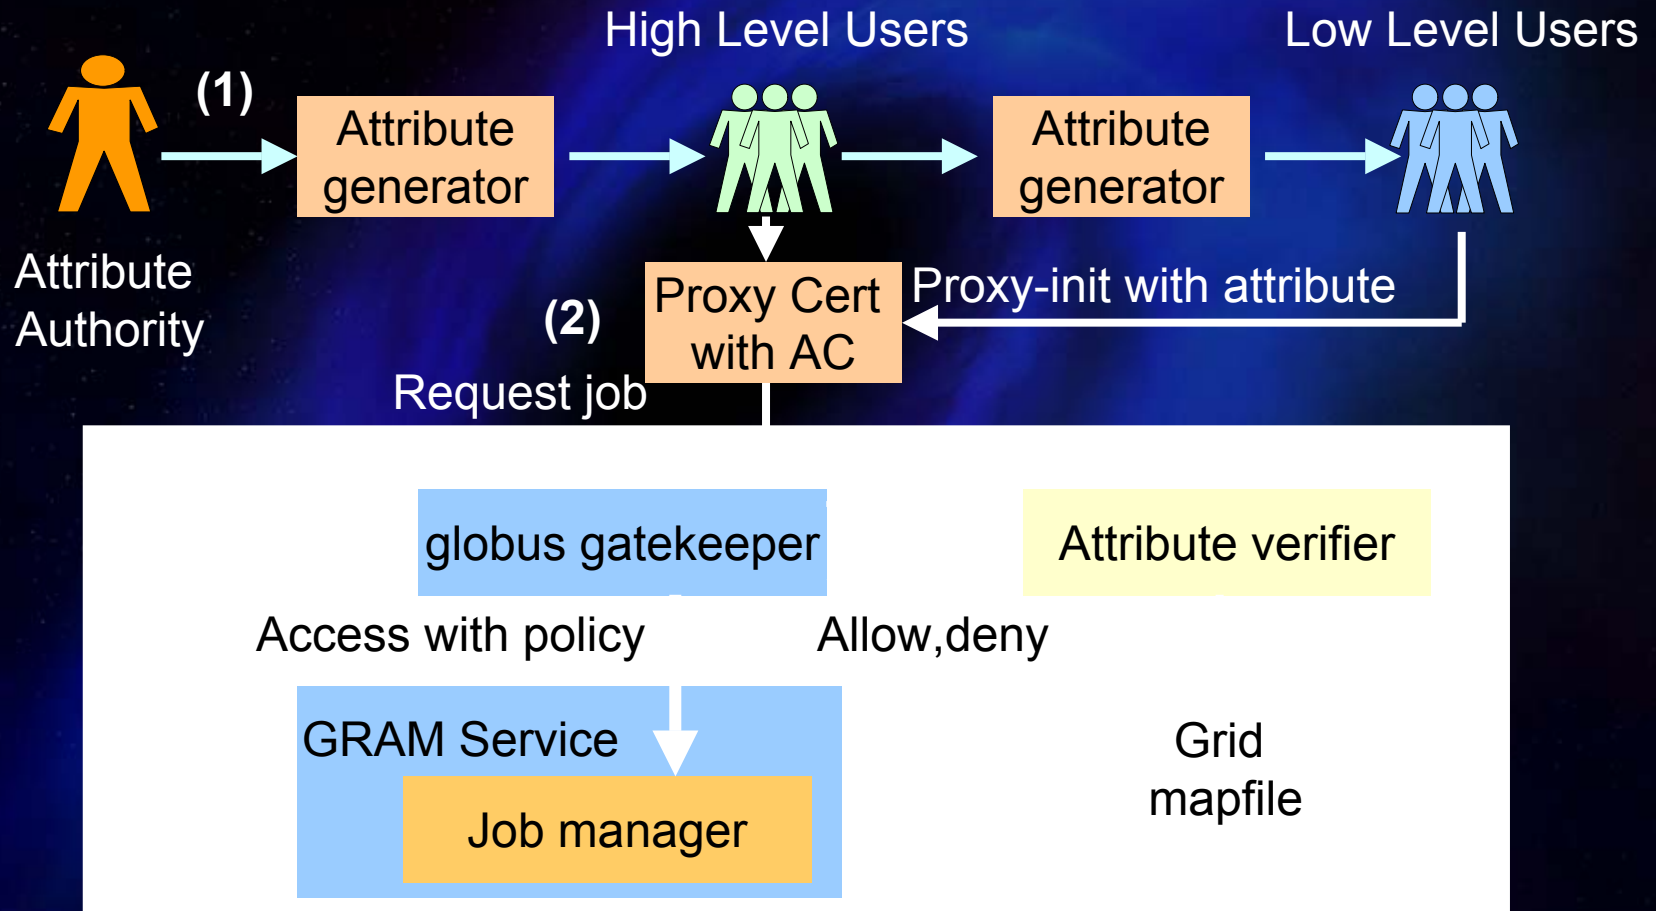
High Level Users

Low Level Users

(1)

Attribute generator

Attribute generator

Attribute Authority

Proxy Cert with AC

Proxy-init with attribute

(2)

Request job

globus gatekeeper

Attribute verifier

Access with policy

Allow,deny

GRAM Service

Job manager

Grid mapfile